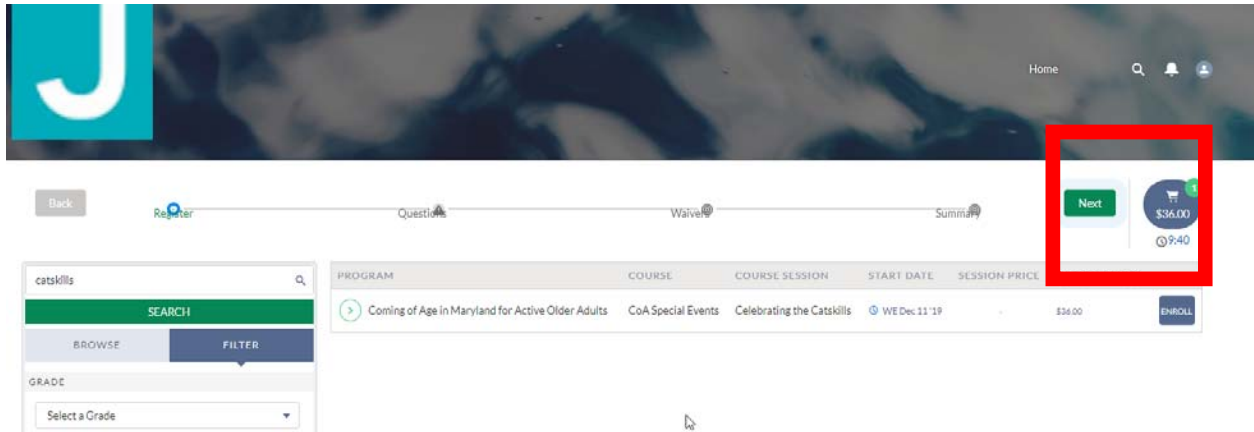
J

Home

Back

Register

Questions

Waivers

Summary

Next

1

$36.00

9:40

catskills

SEARCH

BROWSE

FILTER

GRADE

Select a Grade

| PROGRAM | COURSE | COURSE SESSION | START DATE | SESSION PRICE | | |
|---|---|---|---|---|---|---|
| Coming of Age in Maryland for Active Older Adults | CoA Special Events | Celebrating the Catskills | WE Dec 11 '19 | - | $36.00 | ENROLL |